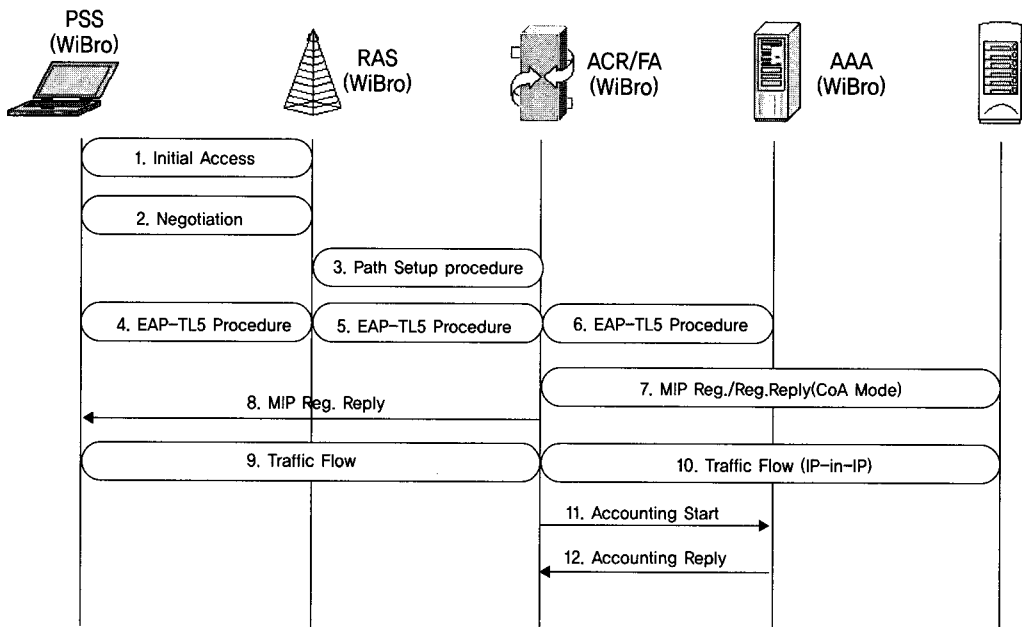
PSS (WiBro)

RAS (WiBro)

ACR/FA (WiBro)

AAA (WiBro)

1. Initial Access

2. Negotiation

3. Path Setup procedure

4. EAP-TL5 Procedure

5. EAP-TL5 Procedure

6. EAP-TL5 Procedure

7. MIP Reg./Reg.Reply(CoA Mode)

8. MIP Reg. Reply

9. Traffic Flow

10. Traffic Flow (IP-in-IP)

11. Accounting Start

12. Accounting Reply